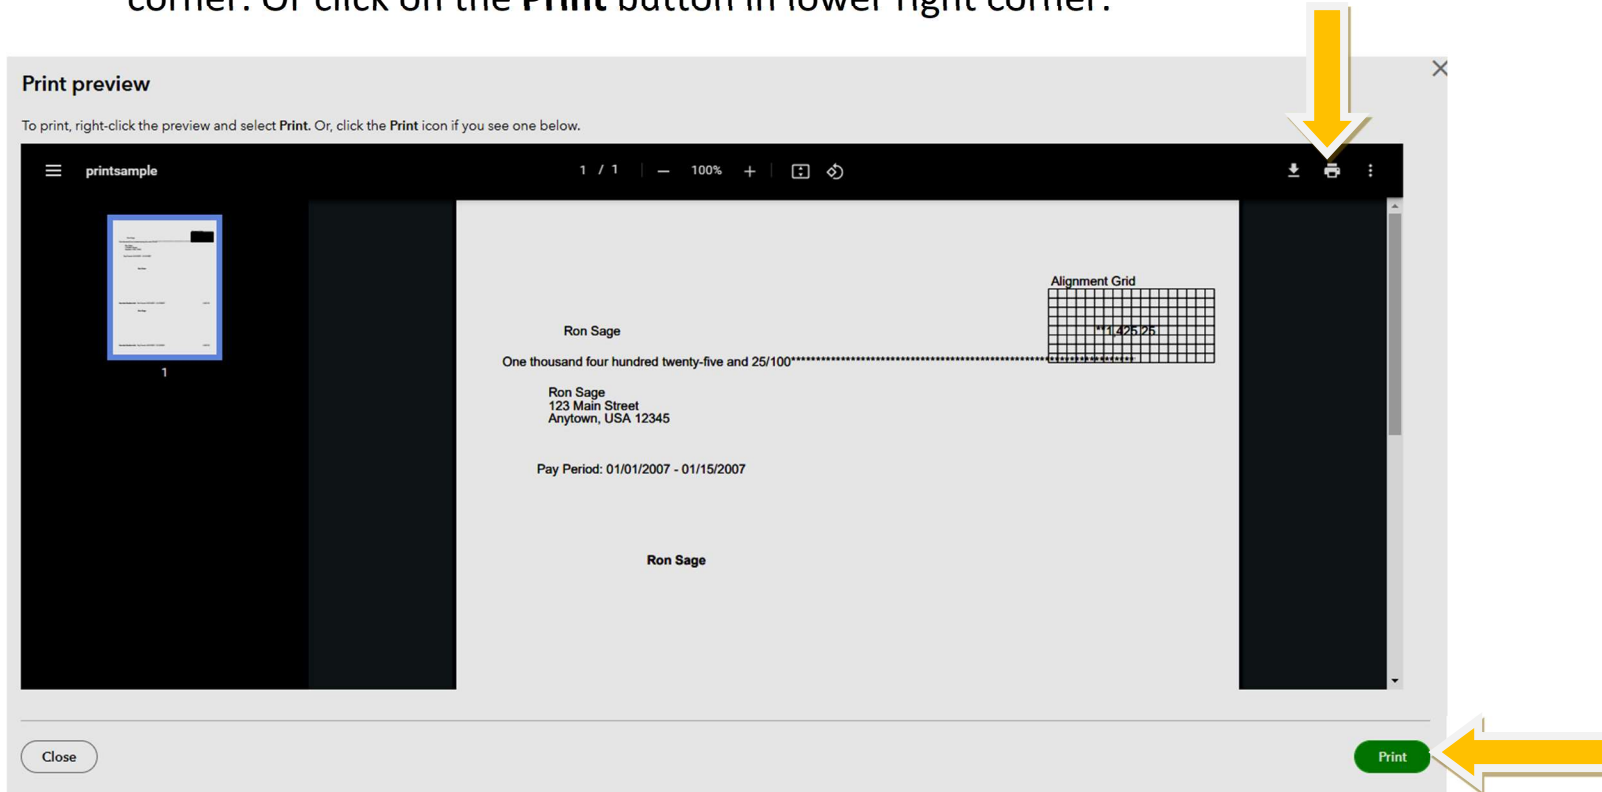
corner. Or click on the **Print** button in lower right corner.

Print preview

To print, right-click the preview and select Print. Or, click the Print icon if you see one below.

printsample

1 / 1 — 100% +

1

Alignment Grid

Ron Sage

**1,425.25

One thousand four hundred twenty-five and 25/100*****************************************************

Ron Sage
123 Main Street
Anytown, USA 12345

Pay Period: 01/01/2007 - 01/15/2007

Ron Sage

Close

Print